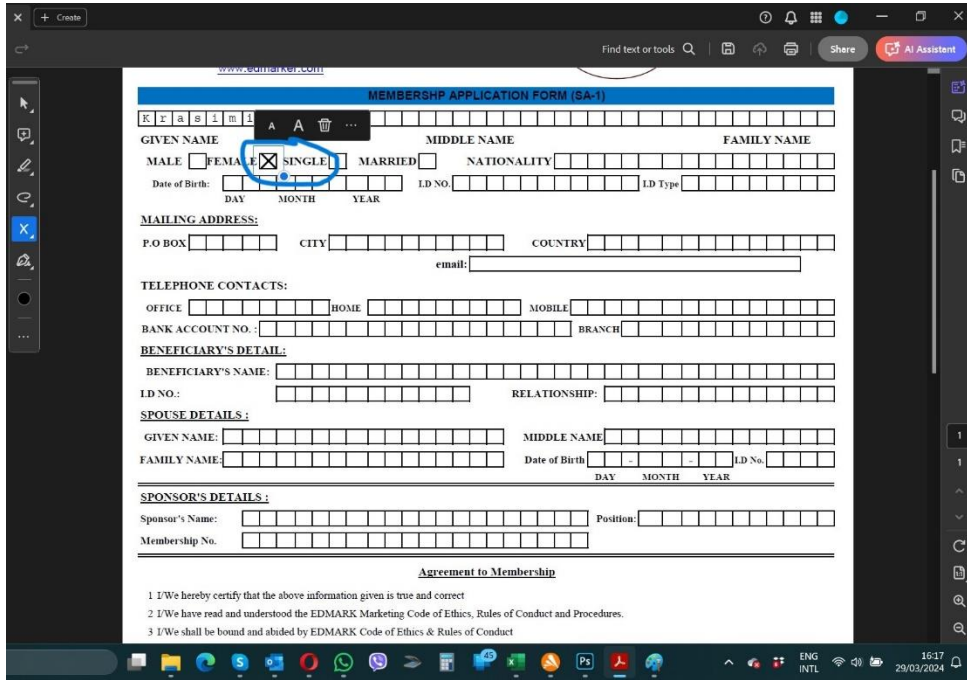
+ Create

Find text or tools

Share

AI Assistant

www.edmarker.com

MEMBERSHP APPLICATION FORM (SA-1)

K r a s i m i

A A ...

GIVEN NAME MIDDLE NAME FAMILY NAME

MALE FEMALE ☒ SINGLE MARRIED NATIONALITY

Date of Birth: DAY MONTH YEAR I.D NO. I.D Type

MAILING ADDRESS:

P.O BOX CITY COUNTRY

email:

TELEPHONE CONTACTS:

OFFICE HOME MOBILE

BANK ACCOUNT NO. : BRANCH

BENEFICIARY'S DETAIL:

BENEFICIARY'S NAME:

I.D NO.: RELATIONSHIP:

SPOUSE DETAILS :

GIVEN NAME: MIDDLE NAME

FAMILY NAME: Date of Birth - - I.D No.

DAY MONTH YEAR

SPONSOR'S DETAILS :

Sponsor's Name: Position:

Membership No.

Agreement to Membership

1 I/We hereby certify that the above information given is true and correct

2 I/We have read and understood the EDMARK Marketing Code of Ethics, Rules of Conduct and Procedures.

3 I/We shall be bound and abided by EDMARK Code of Ethics & Rules of Conduct

1

1

45

ENG INTL

16:17 29/03/2024